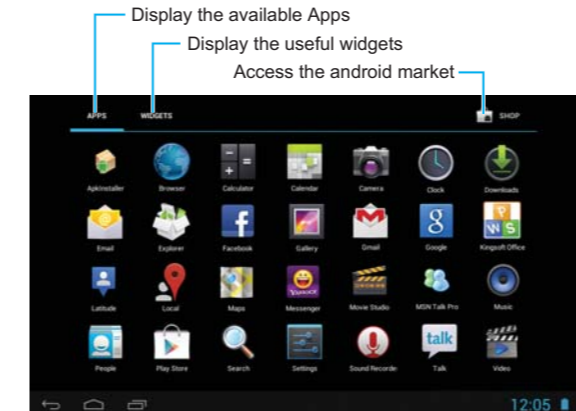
Display the available Apps
Display the useful widgets
Access the android market

APPS WIDGETS SHOP

ApkInstaller Browser Calculator Calendar Camera Clock Downloads

Email Explorer Facebook Gallery Gmail Google Kingsoft Office

Latitude Local Maps Messenger Movie Studio MSN Talk Pro Music

People Play Store Search Settings Sound Recorder Talk Video

12:05